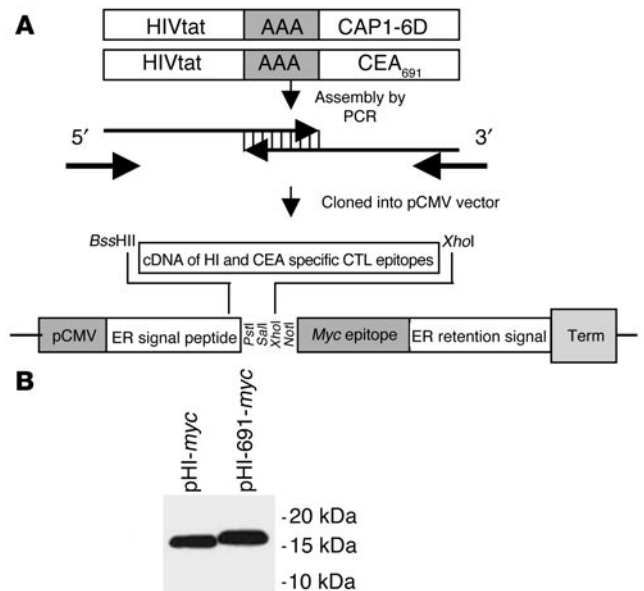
A

HIVtat | AAA | CAP1-6D

HIVtat | AAA | $CEA_{691}$

Assembly by PCR

5′

3′

Cloned into pCMV vector

BssHII

cDNA of HI and CEA specific CTL epitopes

XhoI

pCMV

ER signal peptide

PstI SalI XhoI NotI

Myc epitope

ER retention signal

Term

B

pHI-myc

pHI-691-myc

-20 kDa

-15 kDa

-10 kDa